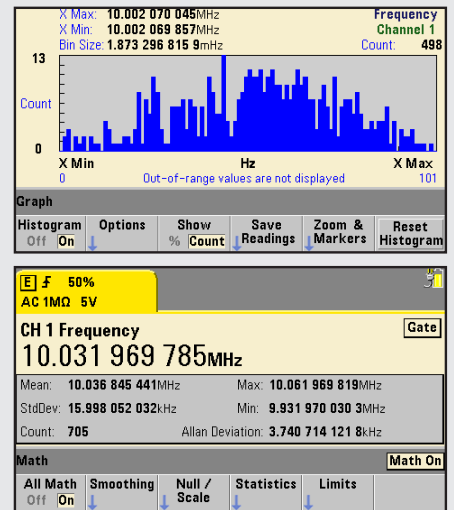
X Max: 10.002 070 045MHz
X Min: 10.002 069 857MHz
Bin Size: 1.873 296 815 9mHz

Frequency
Channel 1
Count: 498

13

Count

0

X Min
Hz
X Max
0
Out-of-range values are not displayed
101

Graph

Histogram
Off On

Options

Show
% Count

Save
Readings

Zoom &
Markers

Reset
Histogram

E ƒ 50%
AC 1MΩ 5V

CH 1 Frequency
Gate

10.031 969 785MHz

Mean: 10.036 845 441MHz
Max: 10.061 969 819MHz
StdDev: 15.998 052 032kHz
Min: 9.931 970 030 3MHz
Count: 705
Allan Deviation: 3.740 714 121 8kHz

Math
Math On

All Math
Off On

Smoothing

Null /
Scale

Statistics

Limits